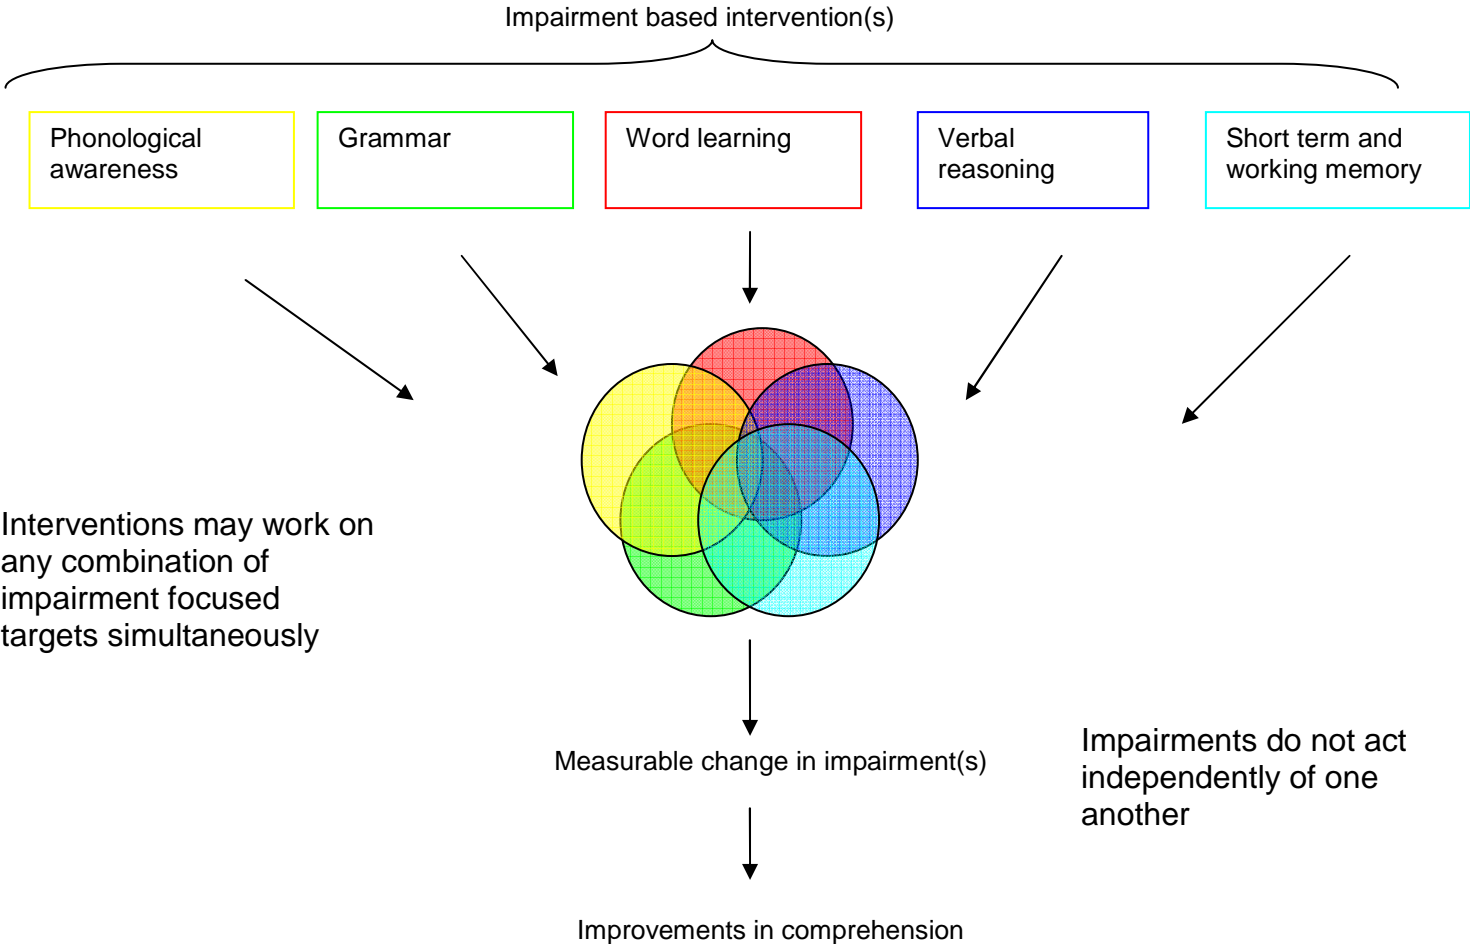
Impairment based intervention(s)

Phonological awareness

Grammar

Word learning

Verbal reasoning

Short term and working memory

Interventions may work on any combination of impairment focused targets simultaneously

Measurable change in impairment(s)

Impairments do not act independently of one another

Improvements in comprehension